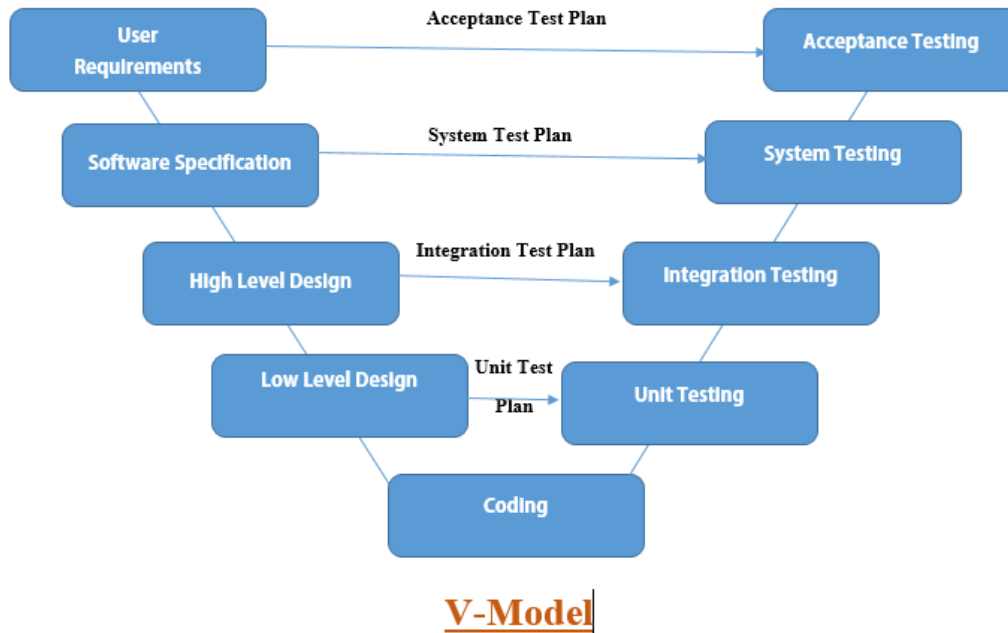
User Requirements

Acceptance Test Plan

Acceptance Testing

Software Specification

System Test Plan

System Testing

High Level Design

Integration Test Plan

Integration Testing

Low Level Design

Unit Test Plan

Unit Testing

Coding

V-Model